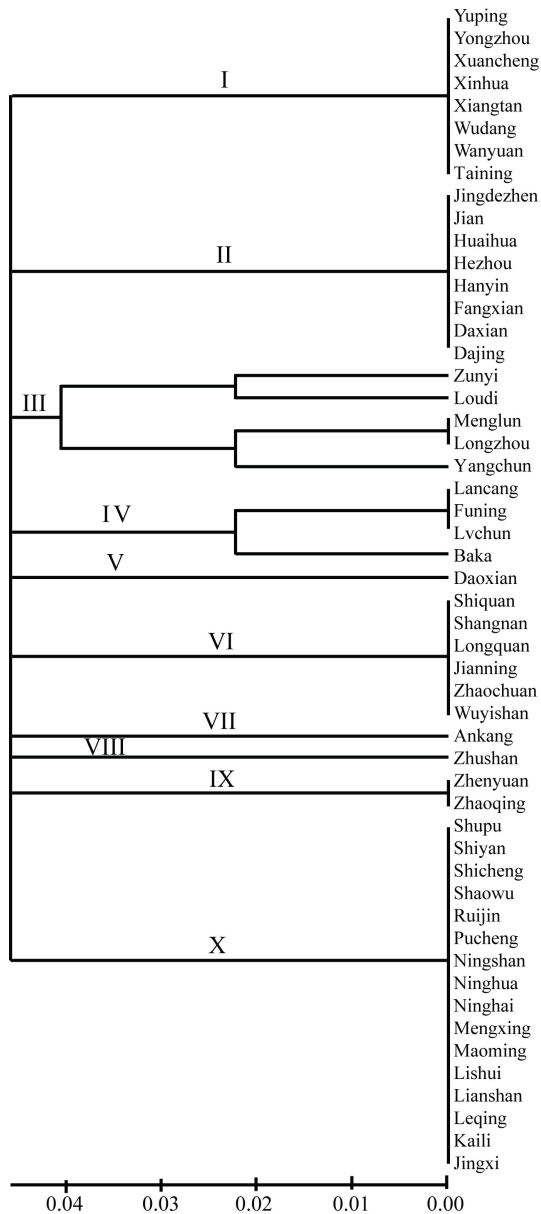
I
Yuping
Yongzhou
Xuancheng
Xinhua
Xiangtan
Wudang
Wanyuan
Taining

II
Jingdezhen
Jian
Huaihua
Hezhou
Hanyin
Fangxian
Daxian
Dajing

III
Zunyi
Loudi
Menglun
Longzhou
Yangchun

I V
Lancang
Funing
Lvchun
Baka

V
Daoxian

VI
Shiquan
Shangnan
Longquan
Jianning
Zhaochuan
Wuyishan

VII
Ankang

VIII
Zhushan

IX
Zhenyuan
Zhaoqing

X
Shupu
Shiyan
Shicheng
Shaowu
Ruijin
Pucheng
Ningshan
Ninghua
Ninghai
Mengxing
Maoming
Lishui
Lianshan
Leqing
Kaili
Jingxi

0.04 0.03 0.02 0.01 0.00